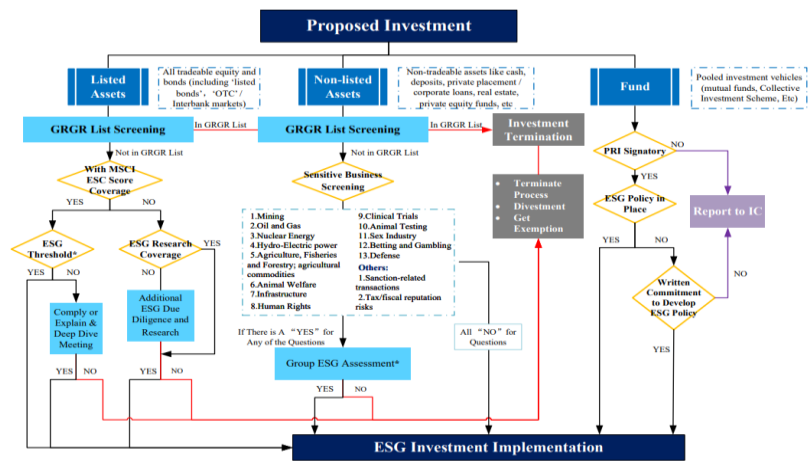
Proposed Investment

Listed Assets

All tradeable equity and bonds (including 'listed bonds', 'OTC' / Interbank markets)

Non-listed Assets

Non-tradeable assets like cash, deposits, private placement / corporate loans, real estate, private equity funds, etc

Fund

Pooled investment vehicles (mutual funds, Collective Investment Scheme, Etc)

GRGR List Screening

In GRGR List

GRGR List Screening

In GRGR List

Investment Termination

Not in GRGR List

With MSCI ESC Score Coverage

YES

NO

ESG Threshold*

YES

NO

ESG Research Coverage

YES

Comply or Explain & Deep Dive Meeting

Additional ESG Due Diligence and Research

YES

NO

YES

NO

Not in GRGR List

Sensitive Business Screening

1.Mining
2.Oil and Gas
3.Nuclear Energy
4.Hydro-Electric power
5.Agriculture, Fisheries and Forestry; agricultural commodities
6.Animal Welfare
7.Infrastructure
8.Human Rights

9.Clinical Trials
10.Animal Testing
11.Sex Industry
12.Betting and Gambling
13.Defense

Others:
1.Sanction-related transactions
2.Tax/fiscal reputation risks

If There is A "YES" for Any of the Questions

All "NO" for Questions

Group ESG Assessment*

YES

NO

• Terminate Process
• Divestment
• Get Exemption

PRI Signatory

NO

YES

ESG Policy in Place

Report to IC

YES

NO

NO

Written Commitment to Develop ESG Policy

YES

ESG Investment Implementation